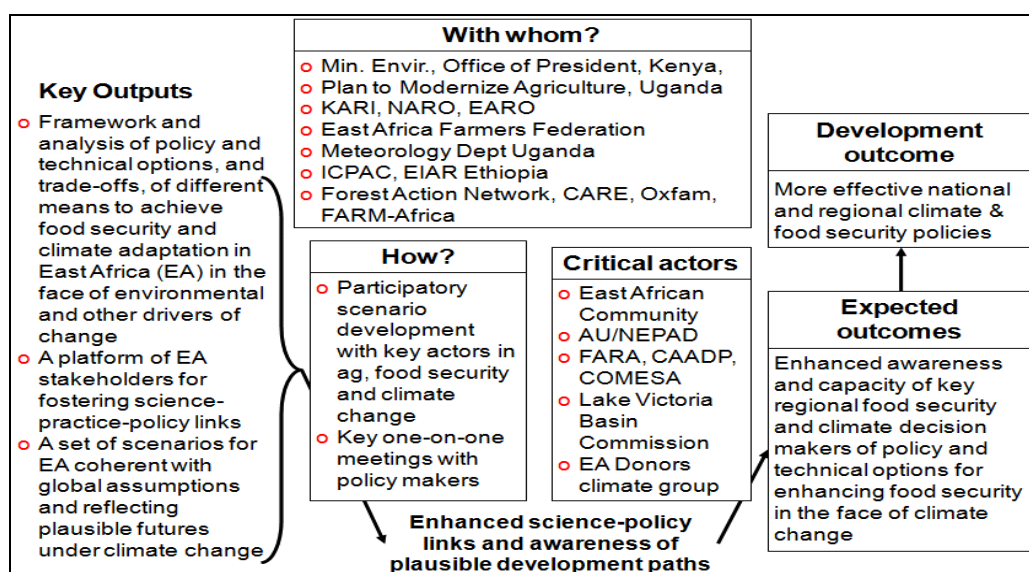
Key Outputs

- Framework and analysis of policy and technical options, and trade-offs, of different means to achieve food security and climate adaptation in East Africa (EA) in the face of environmental and other drivers of change
- A platform of EA stakeholders for fostering science-practice-policy links
- A set of scenarios for EA coherent with global assumptions and reflecting plausible futures under climate change

With whom?

- Min. Envir., Office of President, Kenya,
- Plan to Modernize Agriculture, Uganda
- KARI, NARO, EARO
- East Africa Farmers Federation
- Meteorology Dept Uganda
- ICPAC, EIAR Ethiopia
- Forest Action Network, CARE, Oxfam, FARM-Africa

How?

- Participatory scenario development with key actors in ag, food security and climate change
- Key one-on-one meetings with policy makers

Critical actors

- East African Community
- AU/NEPAD
- FARA, CAADP, COMESA
- Lake Victoria Basin Commission
- EA Donors climate group

Enhanced science-policy links and awareness of plausible development paths

Development outcome

More effective national and regional climate & food security policies

Expected outcomes

Enhanced awareness and capacity of key regional food security and climate decision makers of policy and technical options for enhancing food security in the face of climate change